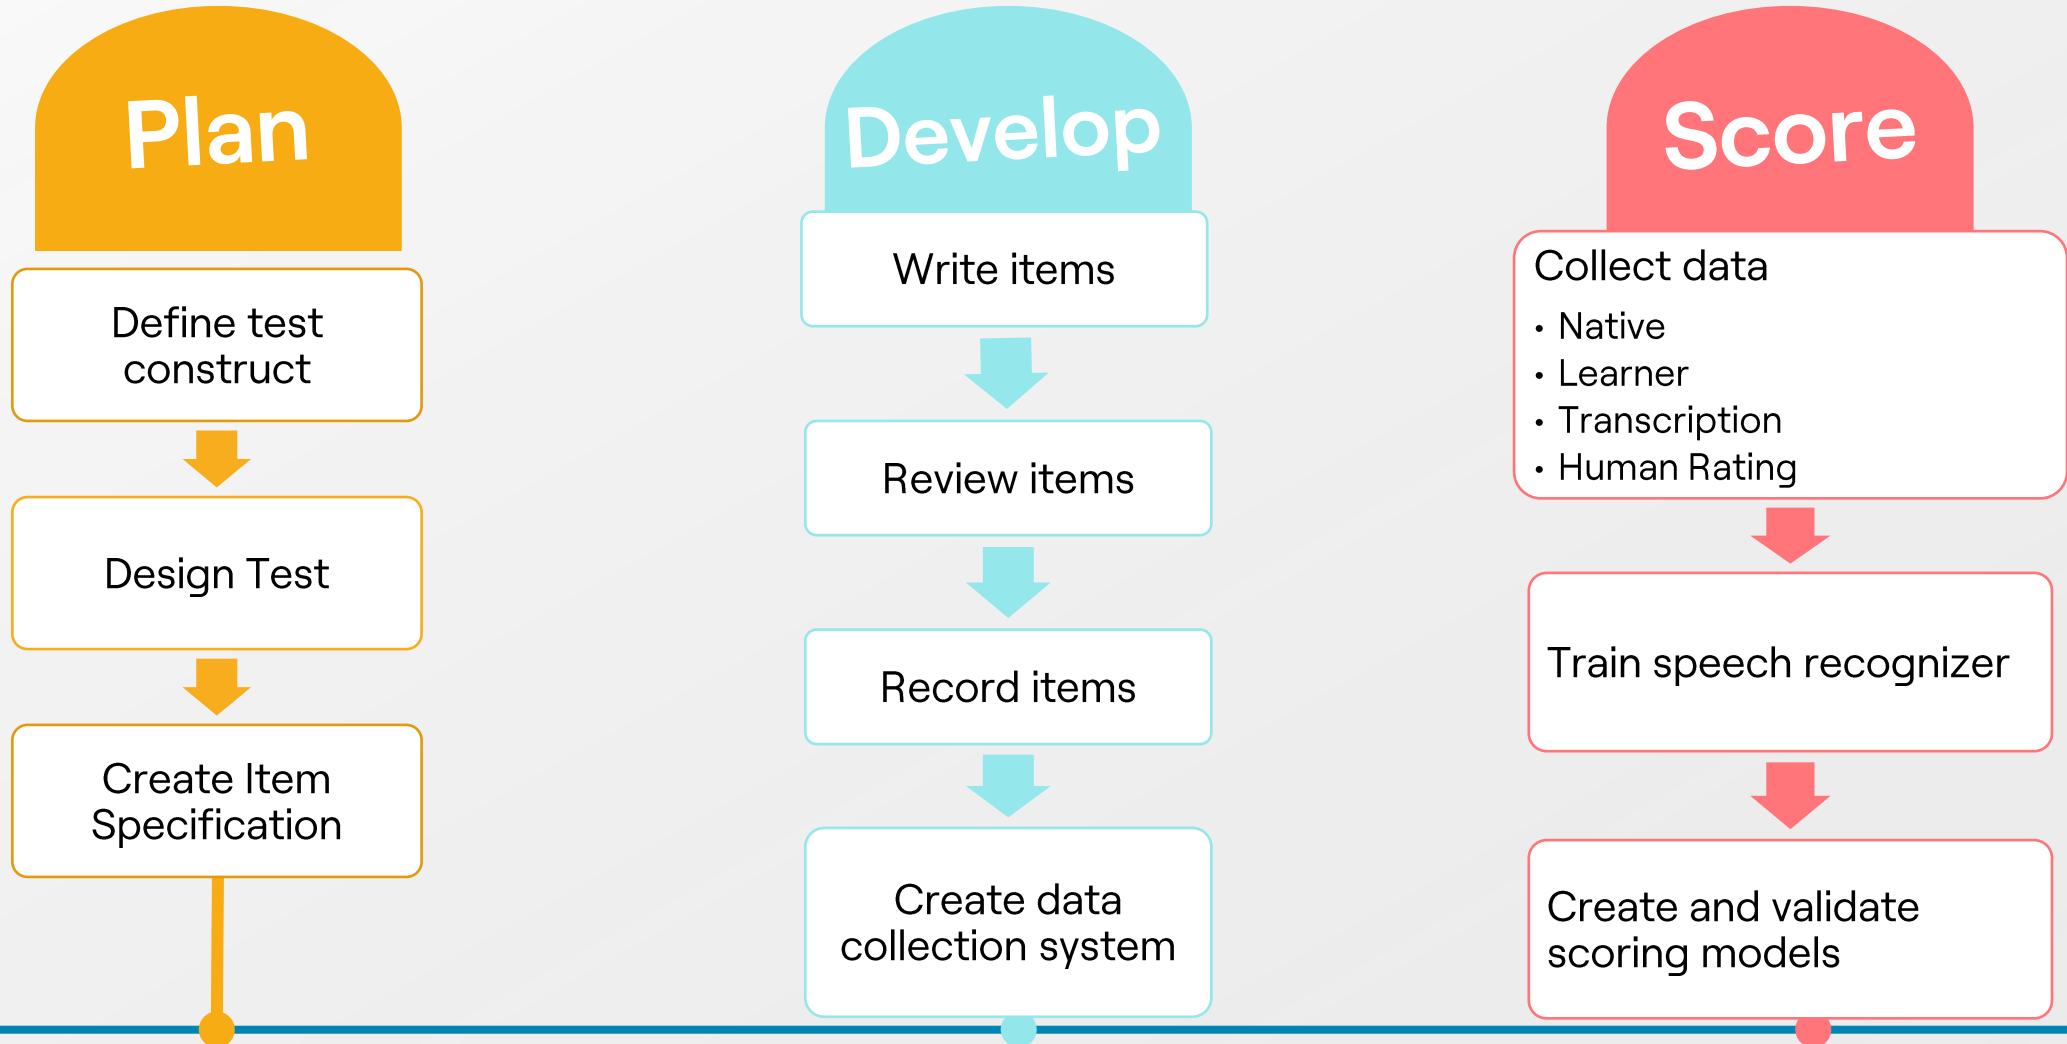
Plan

Define test construct

Design Test

Create Item Specification

Develop

Write items

Review items

Record items

Create data collection system

Score

Collect data
• Native
• Learner
• Transcription
• Human Rating

Train speech recognizer

Create and validate scoring models